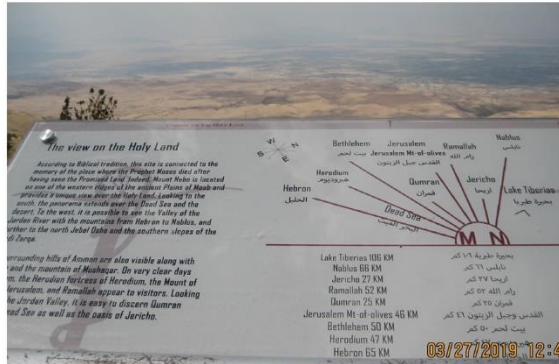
The view on the Holy Land

According to Biblical tradition, this site is connected to the memory of the place where the Prophet Moses died after having seen the Promised Land. Indeed, Mount Nebo is located as one of the western ridges of the ancient Plains of Moab and provides a unique view over the Holy Land. Looking to the south, the panorama extends over the Dead Sea and the desert. To the west, it is possible to see the Valley of the Jordan River with the mountains from Hebron to Nablus, and further to the north Jebel Osha and the southern slopes of the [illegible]di Zarqa.

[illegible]urrounding hills of Amman are also visible along with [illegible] and the mountain of Mushaqar. On very clear days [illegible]m, the Herodian fortress of Herodium, the Mount of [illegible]erusalem, and Ramallah appear to visitors. Looking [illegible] the Jordan Valley, it is easy to discern Qumran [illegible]ead Sea as well as the oasis of Jericho.

S W N E

Bethlehem بيت لحم
Jerusalem Mt-of-olives القدس جبل الزيتون
Ramallah رام الله
Nablus نابلس
Herodium هيروديوم
Qumran قمران
Jericho اريحا
Lake Tiberias بحيرة طبريا
Hebron الخليل
Dead Sea البحر الميت
M N

Lake Tiberias 106 KM بحيرة طبريا ١٠٦ كم
Nablus 66 KM نابلس ٦٦ كم
Jericho 27 KM اريحا ٢٧ كم
Ramallah 52 KM رام الله ٥٢ كم
Qumran 25 KM قمران ٢٥ كم
Jerusalem Mt-of-olives 46 KM القدس وجبل الزيتون ٤٦ كم
Bethlehem 50 KM بيت لحم ٥٠ كم
Herodium 47 KM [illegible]
Hebron 65 KM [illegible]

03/27/2019 12:4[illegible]